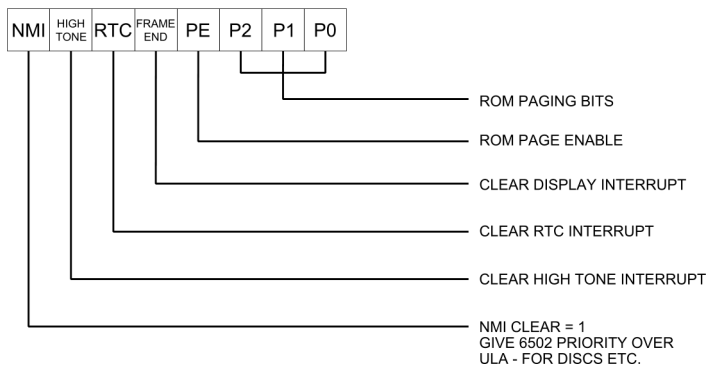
| NMI | HIGH TONE | RTC | FRAME END | PE | P2 | P1 | P0 |
|---|---|---|---|---|---|---|---|

ROM PAGING BITS

ROM PAGE ENABLE

CLEAR DISPLAY INTERRUPT

CLEAR RTC INTERRUPT

CLEAR HIGH TONE INTERRUPT

NMI CLEAR = 1
GIVE 6502 PRIORITY OVER
ULA - FOR DISCS ETC.